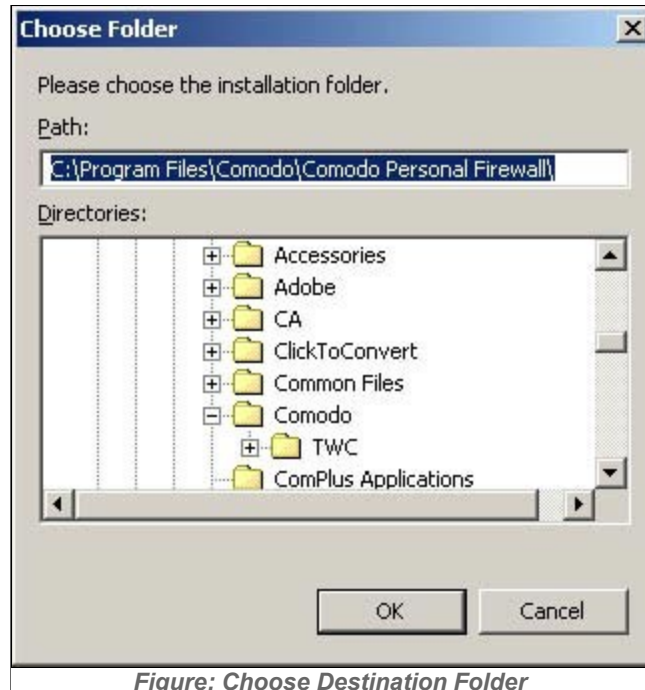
Choose Folder

Please choose the installation folder.

Path:

C:\Program Files\Comodo\Comodo Personal Firewall\

Directories:

Accessories
Adobe
CA
ClickToConvert
Common Files
Comodo
TWC
ComPlus Applications

OK

Cancel

Figure: Choose Destination Folder